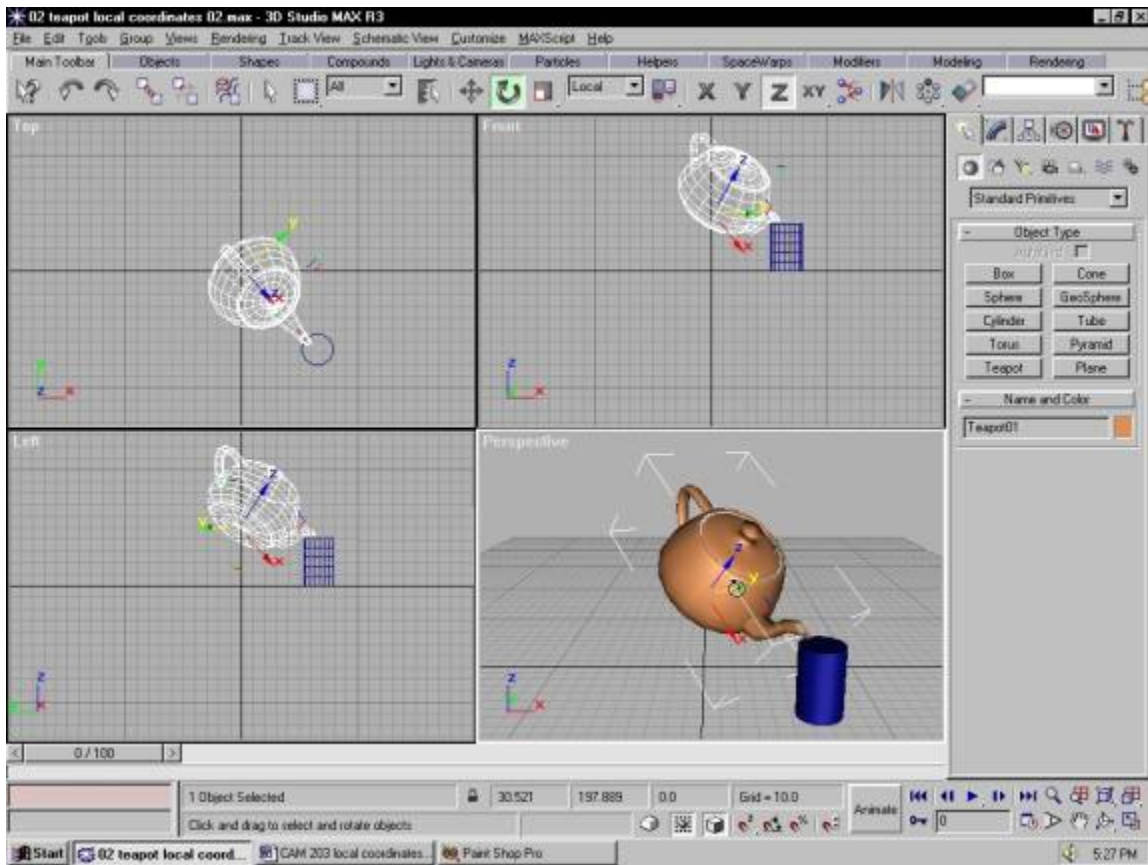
02 teapot local coordinates 02.max - 3D Studio MAX R3

File Edit Tools Group Views Rendering Track View Schematic View Customize MAXScript Help

Main Toolbar Objects Shapes Compounds Lights & Cameras Particles Helpers SpaceWarps Modifiers Modeling Rendering

All Local X Y Z XY

Top

Front

Left

Perspective

Standard Primitives

Object Type

AutoGrid

| Box | Cone |
|---|---|
| Sphere | GeoSphere |
| Cylinder | Tube |
| Torus | Pyramid |
| Teapot | Plane |

Name and Color

Teapot01

0 / 100

1 Object Selected

30.521 197.889 0.0 Grid = 10.0

Animate

0

Click and drag to select and rotate objects

Start 02 teapot local coord... CAM 203 local coordinates... Paint Shop Pro 5:27 PM